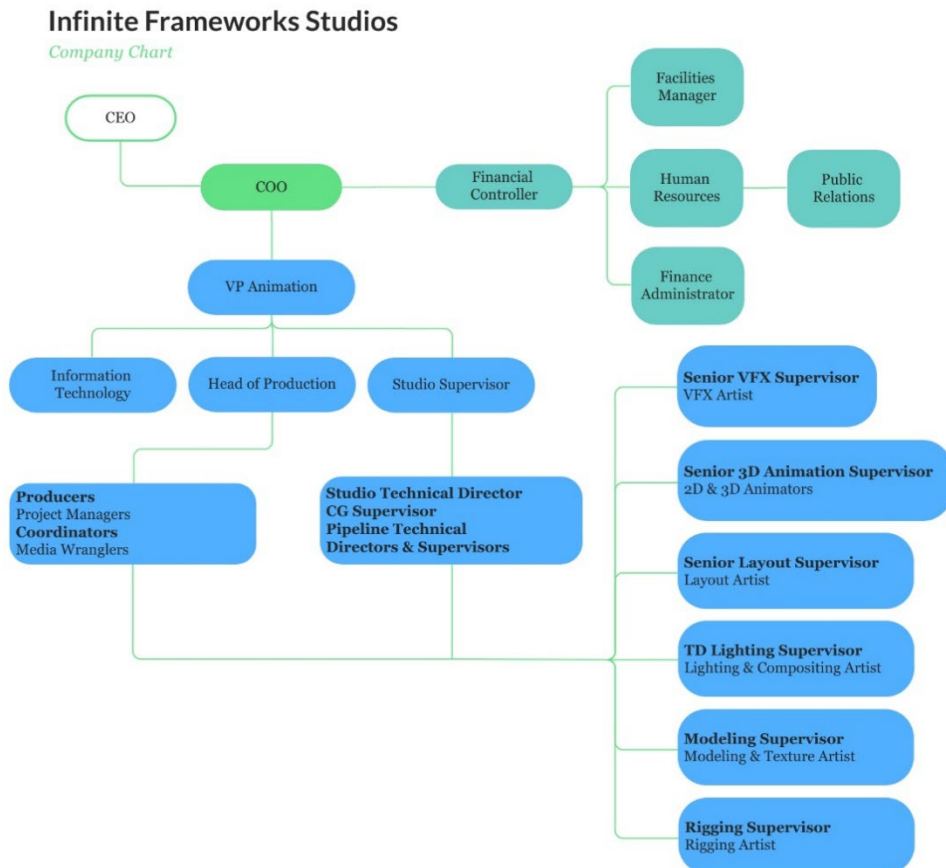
Infinite Frameworks Studios
Company Chart

CEO

COO

Financial Controller

Facilities Manager

Human Resources

Public Relations

Finance Administrator

VP Animation

Information Technology

Head of Production

Studio Supervisor

Producers
Project Managers
Coordinators
Media Wranglers

Studio Technical Director
CG Supervisor
Pipeline Technical Directors & Supervisors

Senior VFX Supervisor
VFX Artist

Senior 3D Animation Supervisor
2D & 3D Animators

Senior Layout Supervisor
Layout Artist

TD Lighting Supervisor
Lighting & Compositing Artist

Modeling Supervisor
Modeling & Texture Artist

Rigging Supervisor
Rigging Artist